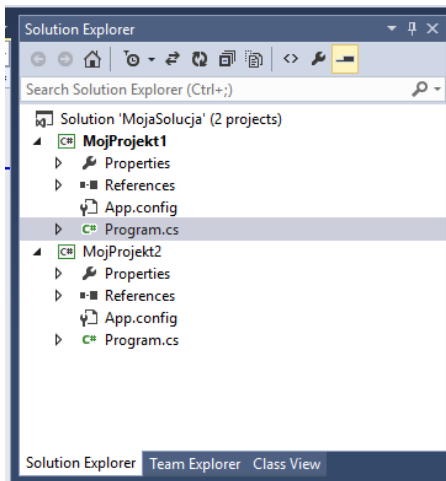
Solution Explorer

Search Solution Explorer (Ctrl+;)

Solution 'MojaSolucja' (2 projects)
MojProjekt1
Properties
References
App.config
C# Program.cs
MojProjekt2
Properties
References
App.config
C# Program.cs

Solution Explorer | Team Explorer | Class View